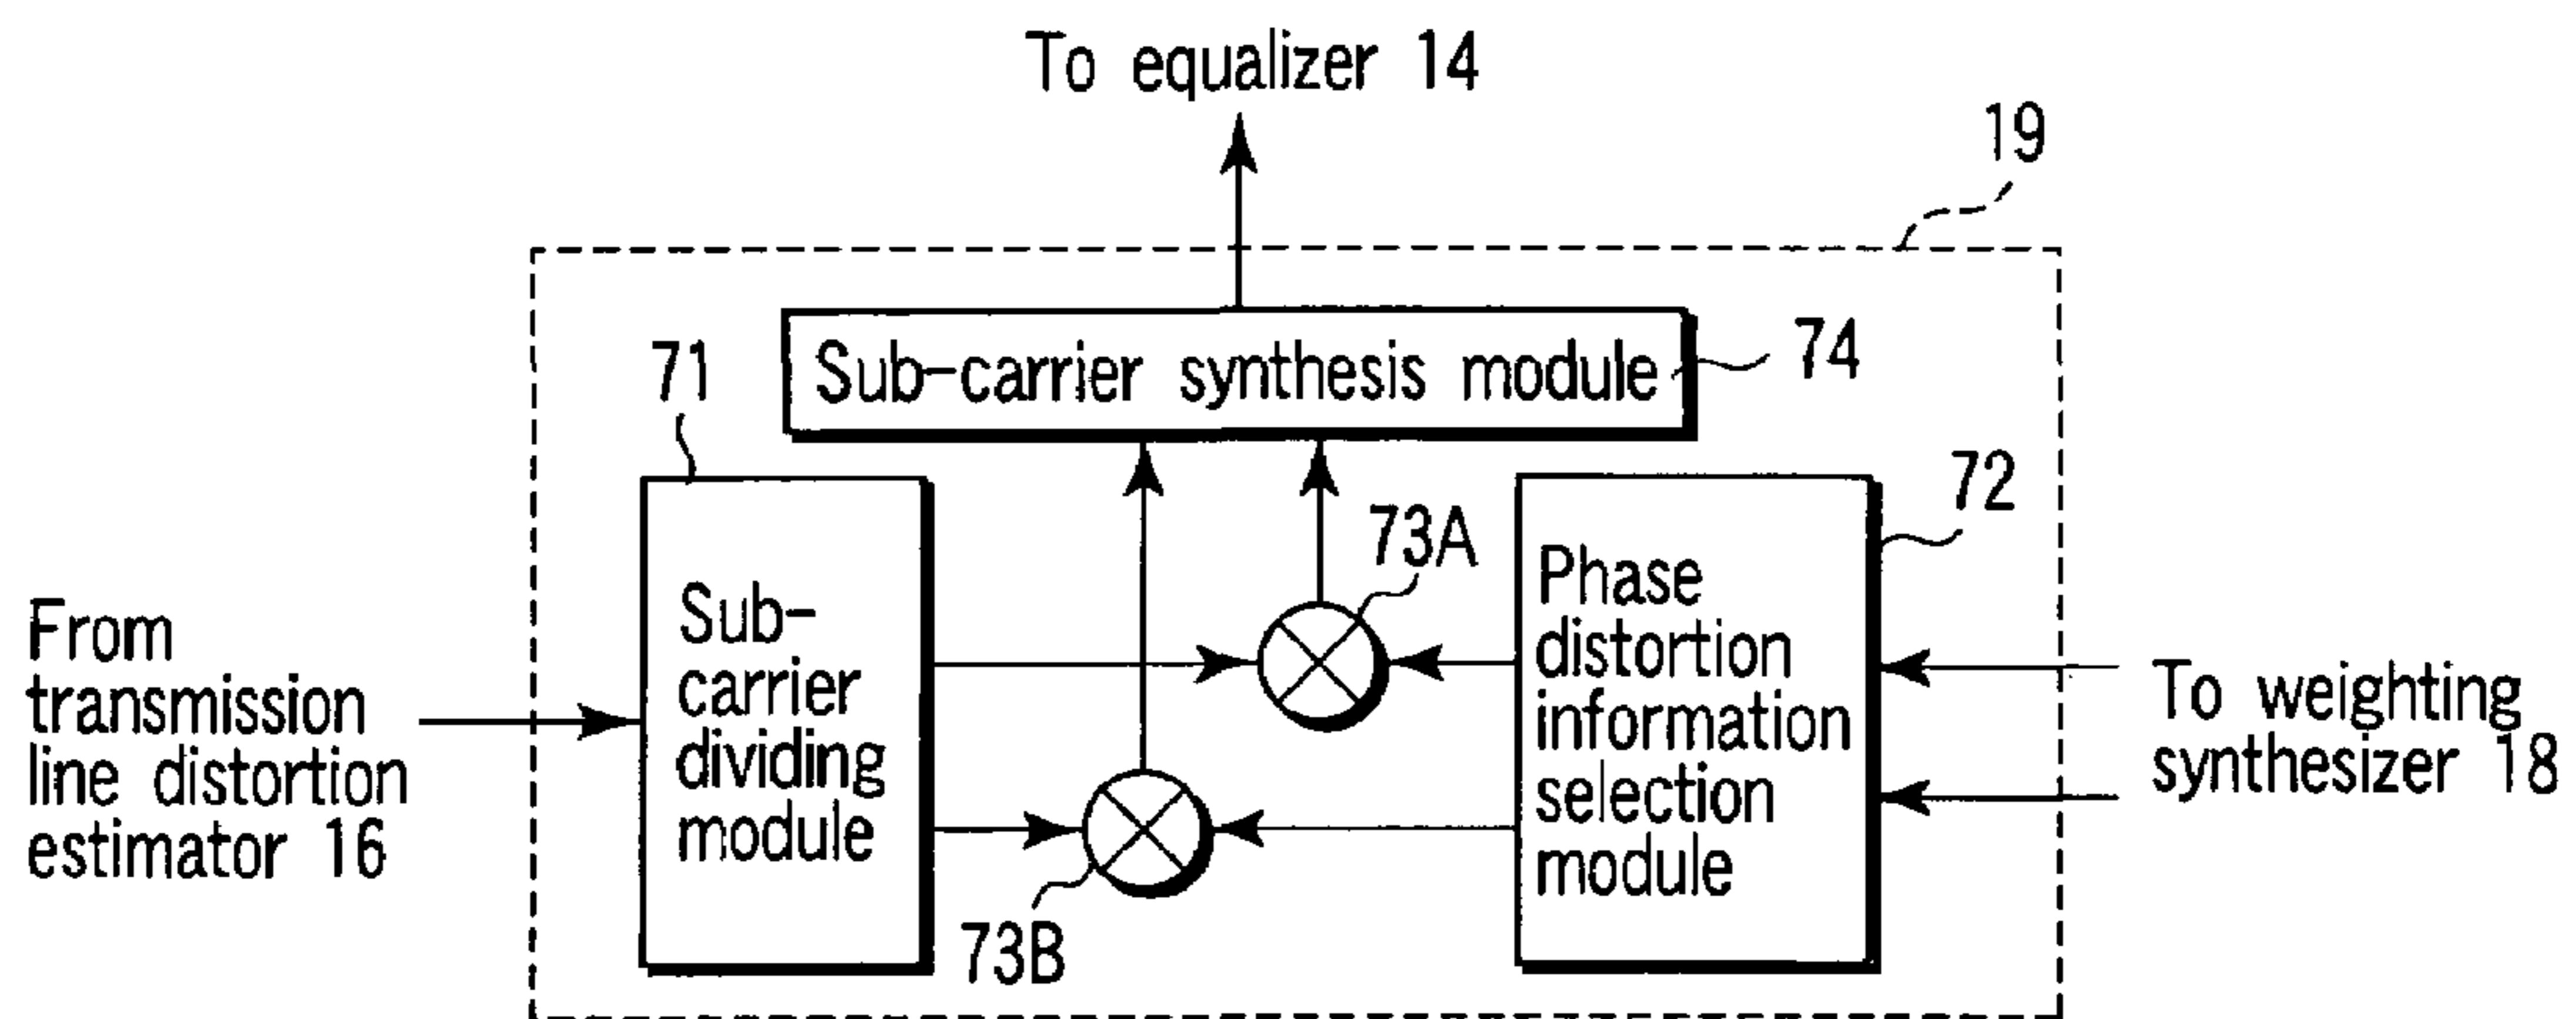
To equalizer 14

19

Sub-carrier synthesis module

74

71

72

73A

Sub-carrier dividing module

Phase distortion information selection module

From transmission line distortion estimator 16

To weighting synthesizer 18

73B